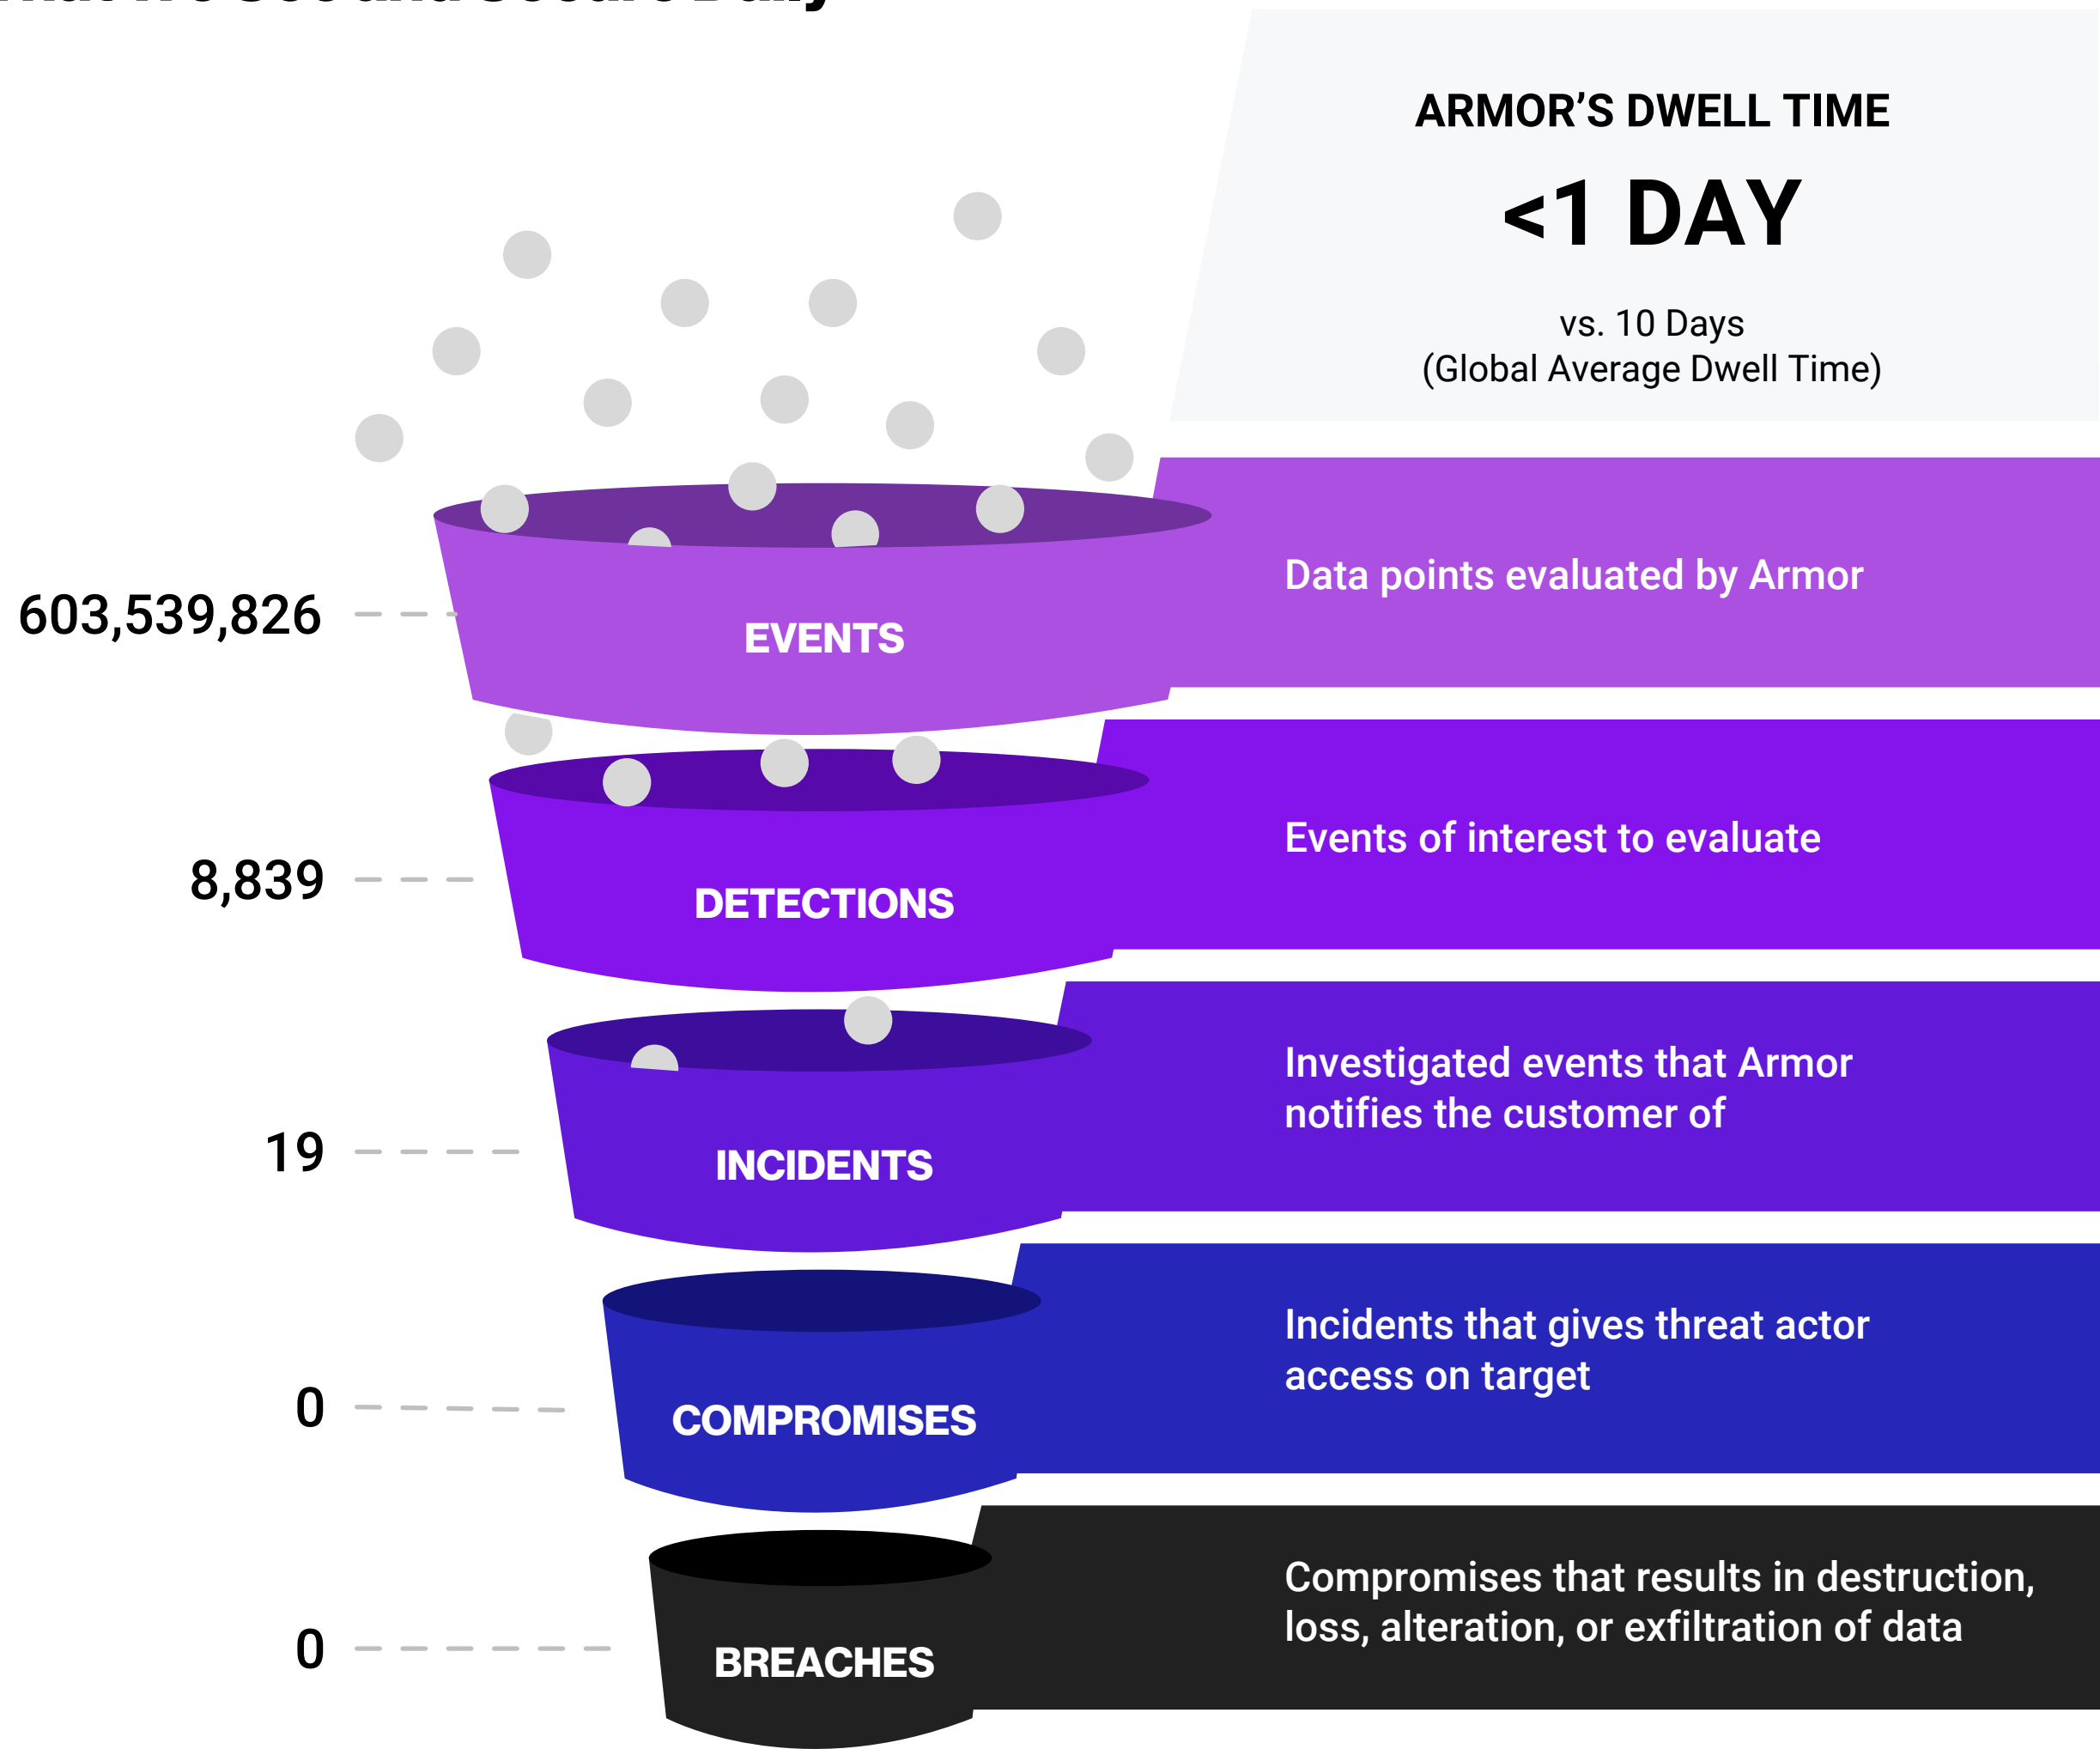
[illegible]

ARMOR'S DWELL TIME

<1 DAY

vs. 10 Days
(Global Average Dwell Time)

603,539,826

EVENTS

Data points evaluated by Armor

8,839

DETECTIONS

Events of interest to evaluate

19

INCIDENTS

Investigated events that Armor notifies the customer of

0

COMPROMISES

Incidents that gives threat actor access on target

0

BREACHES

Compromises that results in destruction, loss, alteration, or exfiltration of data